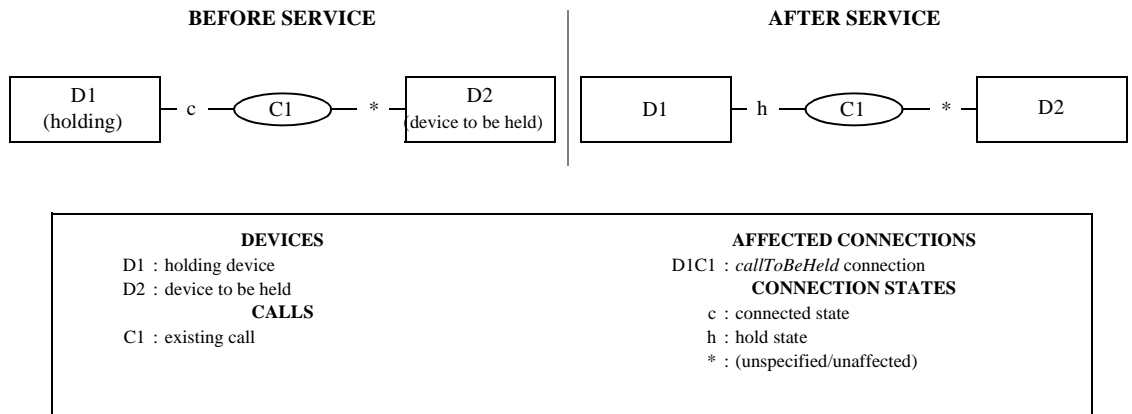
BEFORE SERVICE

D1 (holding) c C1 * D2 (device to be held)

AFTER SERVICE

D1 h C1 * D2

DEVICES
D1 : holding device
D2 : device to be held
CALLS
C1 : existing call

AFFECTED CONNECTIONS
D1C1 : *callToBeHeld* connection
CONNECTION STATES
c : connected state
h : hold state
* : (unspecified/unaffected)